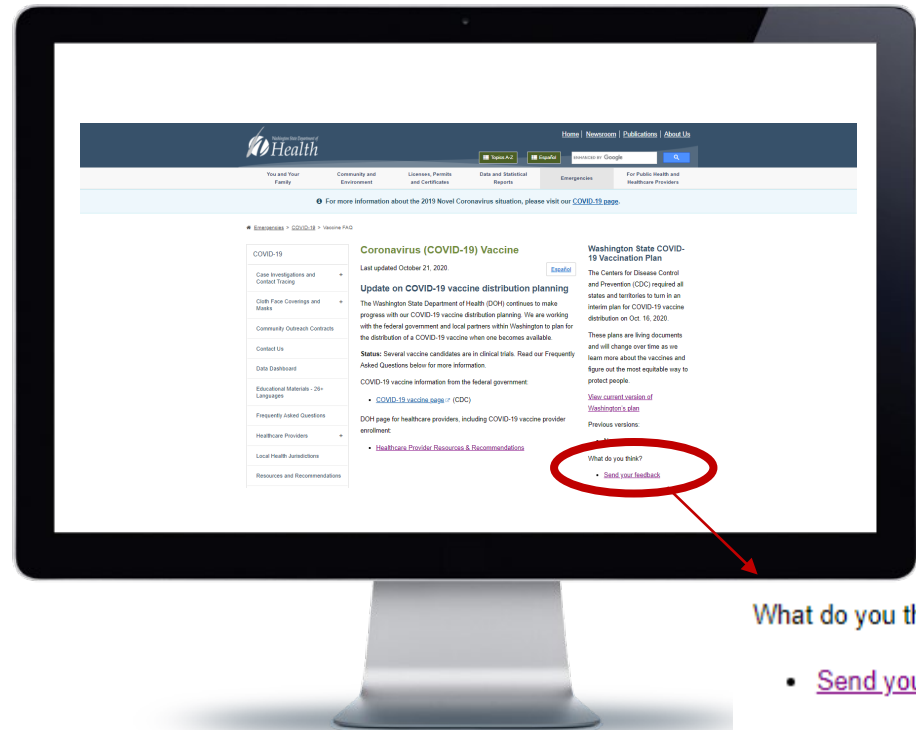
Washington State Department of Health

Home | Newsroom | Publications | About Us

Topics A-Z Español ENHANCED BY Google

You and Your Family
Community and Environment
Licenses, Permits and Certificates
Data and Statistical Reports
Emergencies
For Public Health and Healthcare Providers

For more information about the 2019 Novel Coronavirus situation, please visit our COVID-19 page.

Emergencies > COVID-19 > Vaccine FAQ

COVID-19
Case Investigations and Contact Tracing +
Cloth Face Coverings and Masks +
Community Outreach Contracts
Contact Us
Data Dashboard
Educational Materials - 26+ Languages
Frequently Asked Questions
Healthcare Providers +
Local Health Jurisdictions
Resources and Recommendations

Coronavirus (COVID-19) Vaccine

Last updated October 21, 2020.

Español

Update on COVID-19 vaccine distribution planning

The Washington State Department of Health (DOH) continues to make progress with our COVID-19 vaccine distribution planning. We are working with the federal government and local partners within Washington to plan for the distribution of a COVID-19 vaccine when one becomes available.

Status: Several vaccine candidates are in clinical trials. Read our Frequently Asked Questions below for more information.

COVID-19 vaccine information from the federal government:

• COVID-19 vaccine page (CDC)

DOH page for healthcare providers, including COVID-19 vaccine provider enrollment:

• Healthcare Provider Resources & Recommendations

Washington State COVID-19 Vaccination Plan

The Centers for Disease Control and Prevention (CDC) required all states and territories to turn in an interim plan for COVID-19 vaccine distribution on Oct. 16, 2020.

These plans are living documents and will change over time as we learn more about the vaccines and figure out the most equitable way to protect people.

View current version of Washington's plan

Previous versions:

What do you think?

• Send your feedback

What do you th

• Send you